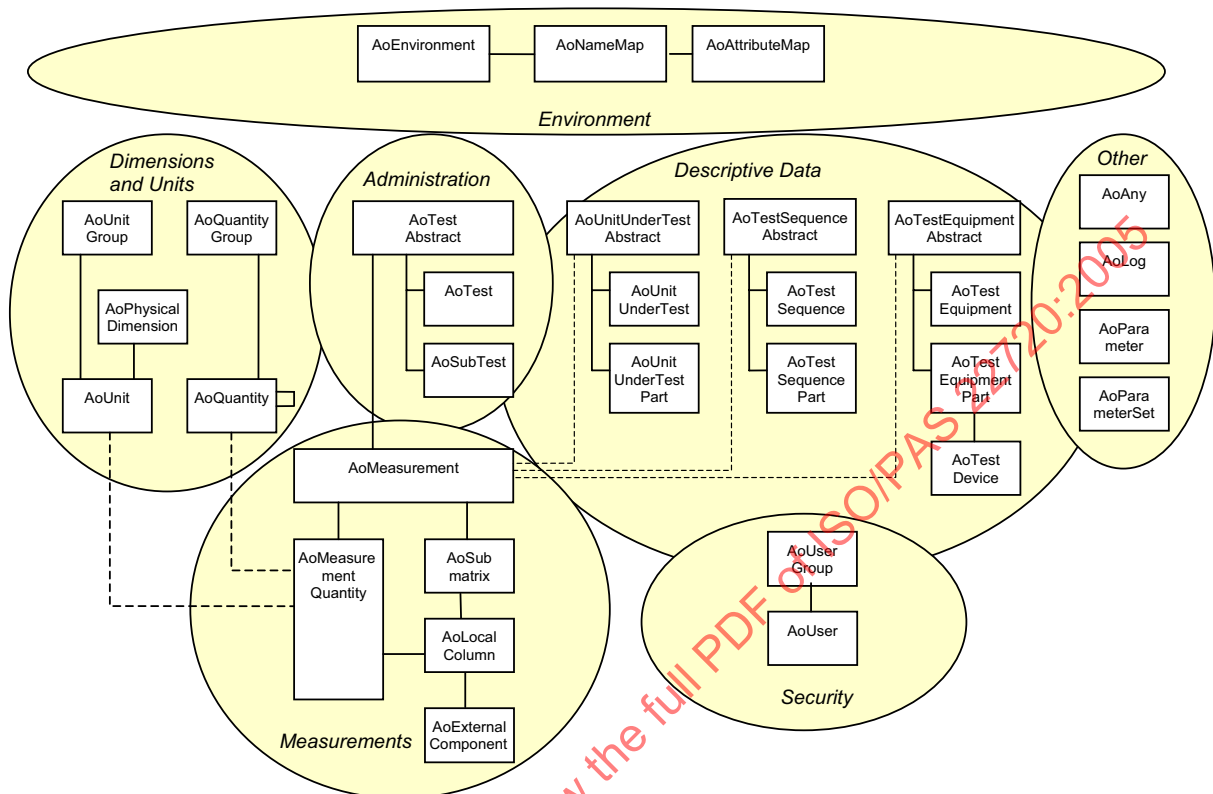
AoEnvironment

AoNameMap

AoAttributeMap

Environment

Dimensions and Units

AoUnit Group

AoQuantity Group

AoPhysical Dimension

AoUnit

AoQuantity

Administration

AoTest Abstract

AoTest

AoSubTest

Descriptive Data

AoUnitUnderTest Abstract

AoUnit UnderTest

AoUnit UnderTest Part

AoTestSequence Abstract

AoTest Sequence

AoTest Sequence Part

AoTestEquipment Abstract

AoTest Equipment

AoTest Equipment Part

AoTest Device

Other

AoAny

AoLog

AoPara meter

AoPara meterSet

AoMeasurement

AoMeasure ment Quantity

AoSub matrix

AoLocal Column

AoExternal Component

Measurements

AoUser Group

AoUser

Security

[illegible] the full PDF of ISO/PAS 22720:2005